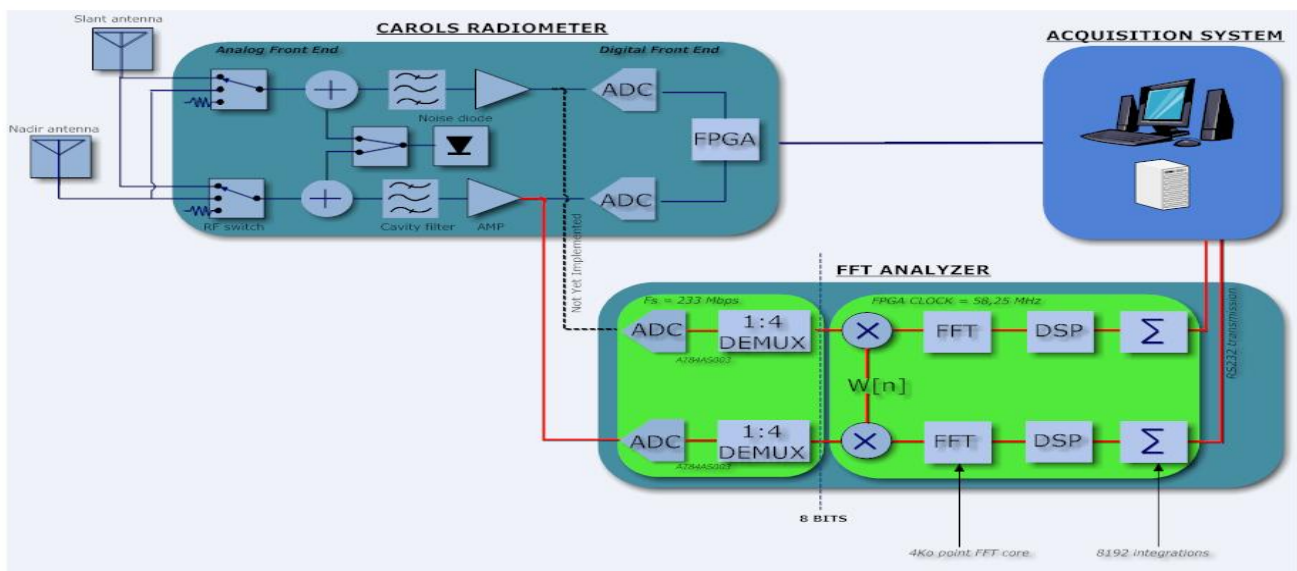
CAROLS RADIOMETER

Slant antenna

Analog Front End

Digital Front End

Nadir antenna

Noise diode

ADC

FPGA

ADC

RF switch

Cavity filter

AMP

Not Yet Implemented

ACQUISITION SYSTEM

FFT ANALYZER

Fs = 233 Mbps

FPGA CLOCK = 58,25 MHz

ADC

1:4 DEMUX

A784AS003

FFT

DSP

$\Sigma$

W[n]

ADC

1:4 DEMUX

A784AS003

FFT

DSP

$\Sigma$

RS232 transmission

8 BITS

4Ko point FFT core

8192 integrations